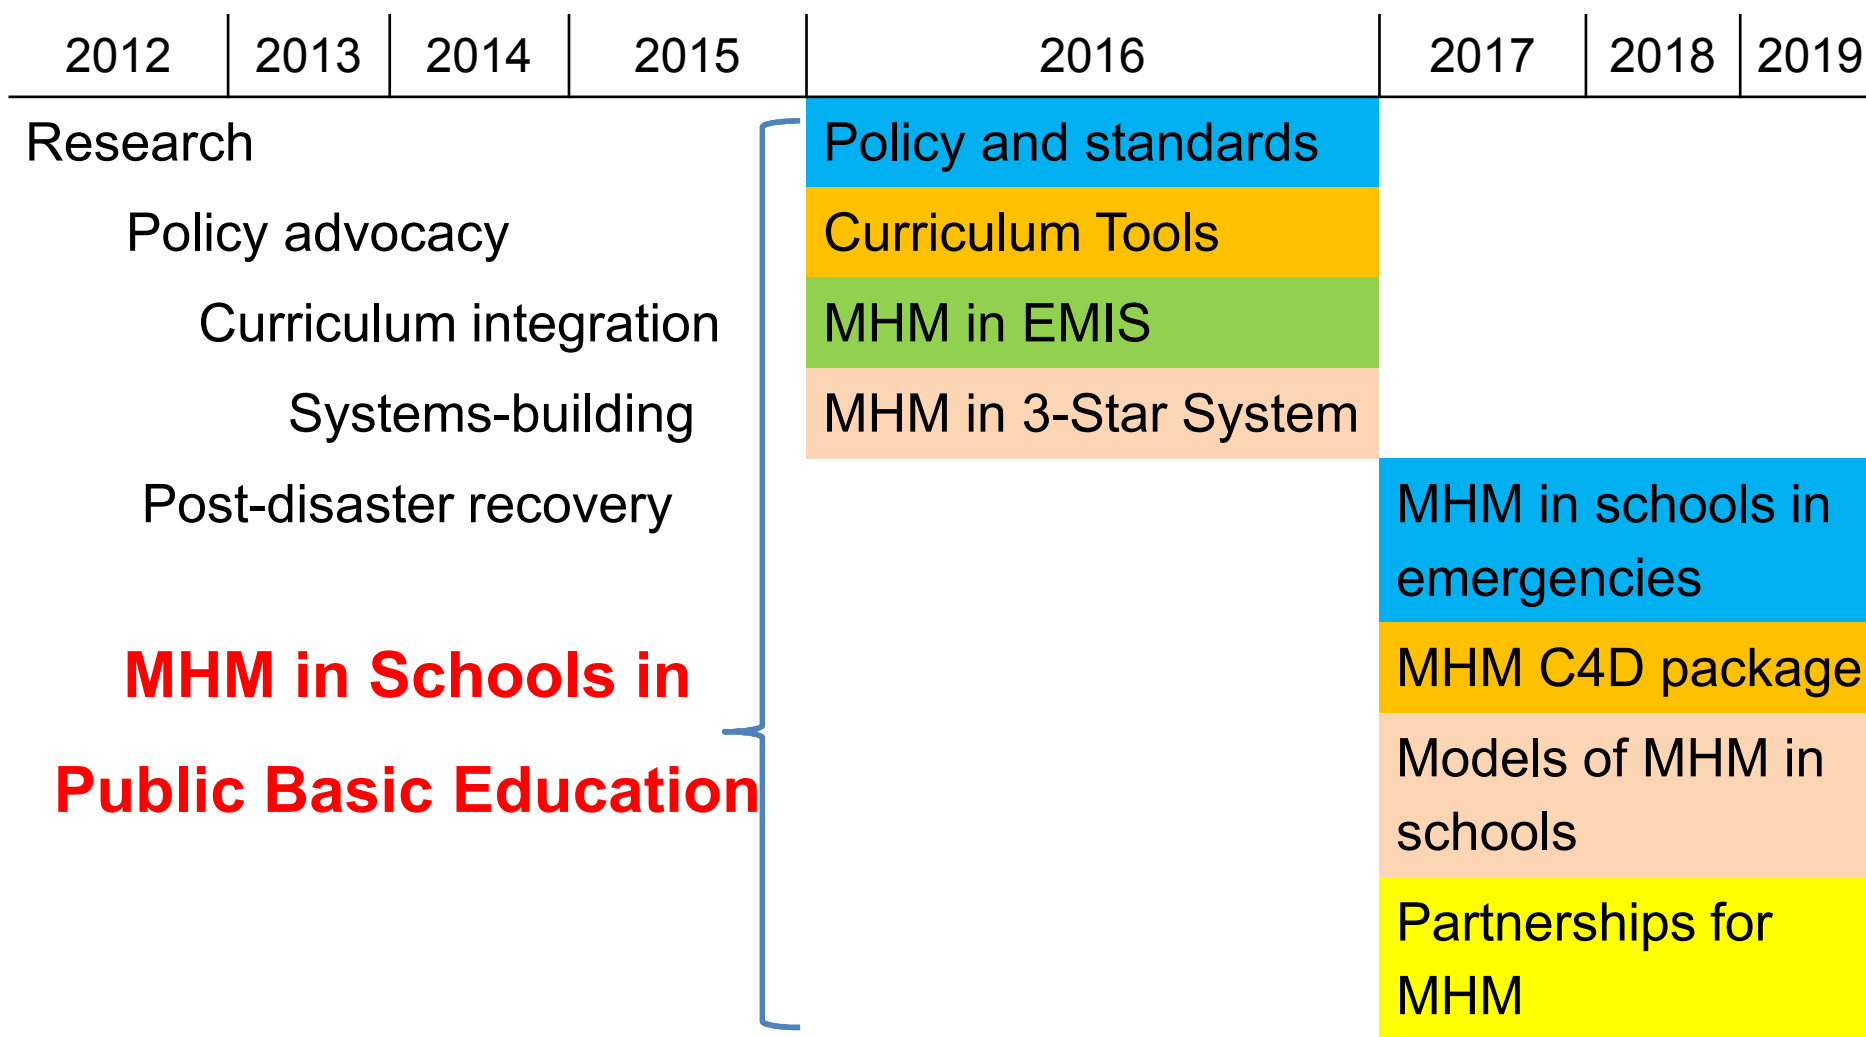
| 2012 | 2013 | 2014 | 2015 | 2016 | 2017 | 2018 | 2019 |
|---|---|---|---|---|---|---|---|

Research

Policy advocacy

Curriculum integration

Systems-building

Post-disaster recovery

MHM in Schools in Public Basic Education

Policy and standards

Curriculum Tools

MHM in EMIS

MHM in 3-Star System

MHM in schools in emergencies

MHM C4D package

Models of MHM in schools

Partnerships for MHM